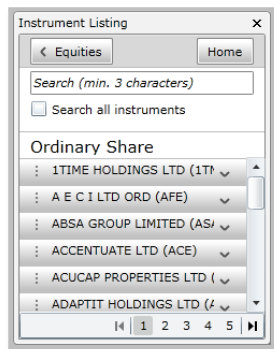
Instrument Listing ×

< Equities
Home

Search (min. 3 characters)

Search all instruments

Ordinary Share

1TIME HOLDINGS LTD (1TI

A E C I LTD ORD (AFE)

ABSA GROUP LIMITED (AS/

ACCENTUATE LTD (ACE)

ACUCAP PROPERTIES LTD (

ADAPTIT HOLDINGS LTD (/

1 2 3 4 5